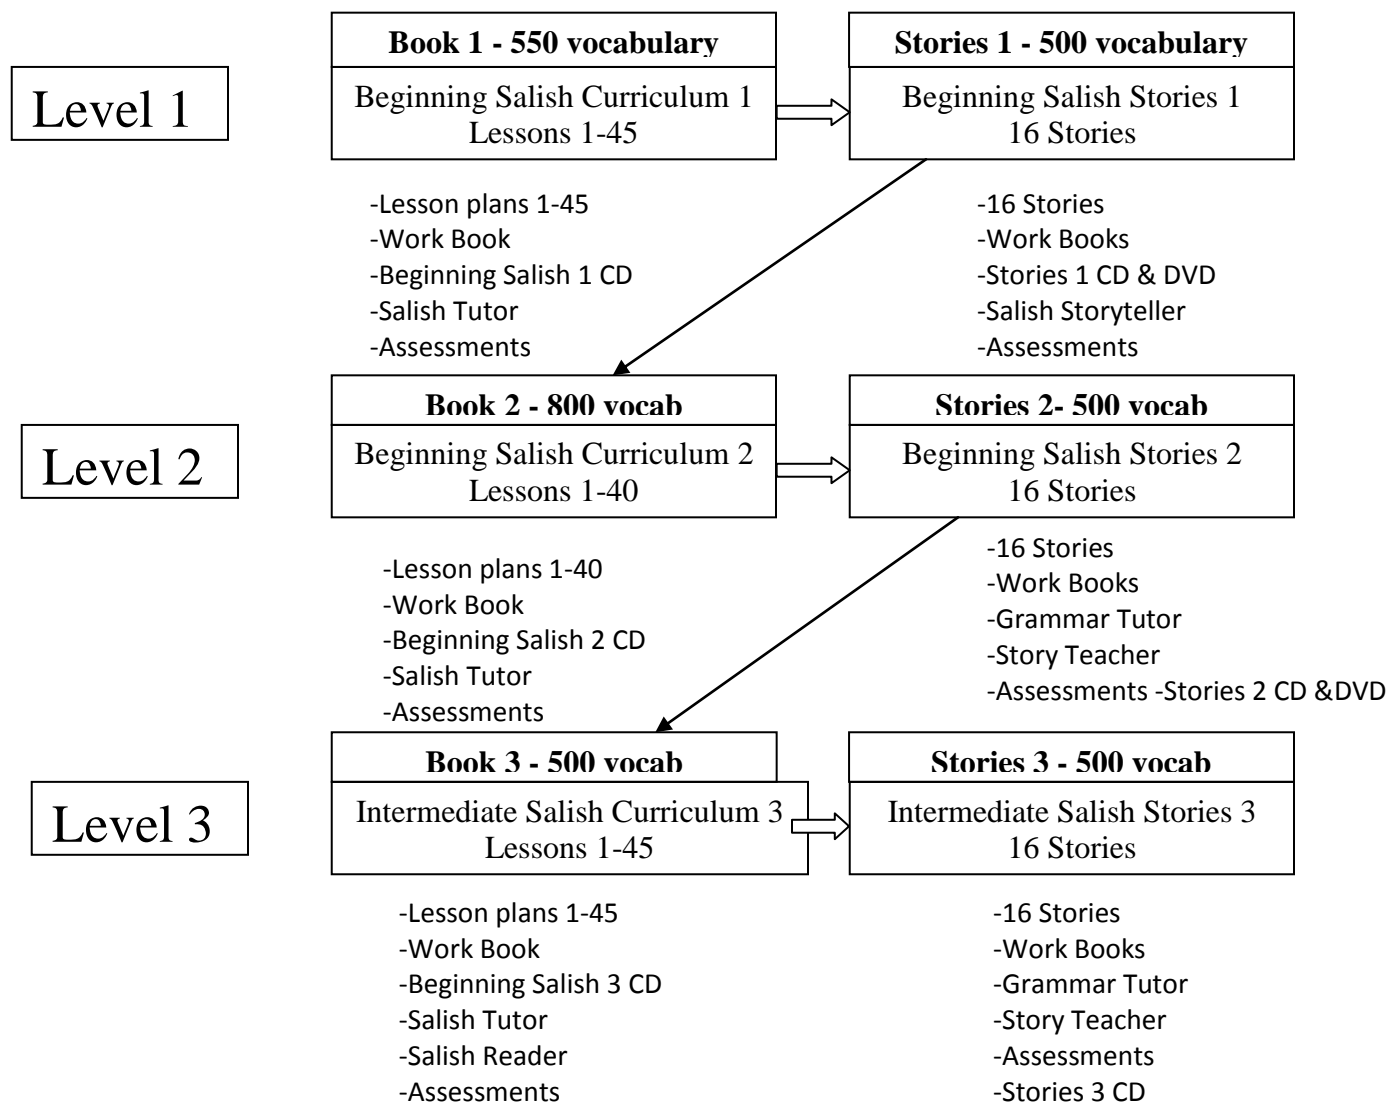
Level 1

Book 1 - 550 vocabulary
Beginning Salish Curriculum 1
Lessons 1-45

Stories 1 - 500 vocabulary
Beginning Salish Stories 1
16 Stories

-Lesson plans 1-45
-Work Book
-Beginning Salish 1 CD
-Salish Tutor
-Assessments

-16 Stories
-Work Books
-Stories 1 CD & DVD
-Salish Storyteller
-Assessments

Level 2

Book 2 - 800 vocab
Beginning Salish Curriculum 2
Lessons 1-40

Stories 2- 500 vocab
Beginning Salish Stories 2
16 Stories

-Lesson plans 1-40
-Work Book
-Beginning Salish 2 CD
-Salish Tutor
-Assessments

-16 Stories
-Work Books
-Grammar Tutor
-Story Teacher
-Assessments -Stories 2 CD &DVD

Level 3

Book 3 - 500 vocab
Intermediate Salish Curriculum 3
Lessons 1-45

Stories 3 - 500 vocab
Intermediate Salish Stories 3
16 Stories

-Lesson plans 1-45
-Work Book
-Beginning Salish 3 CD
-Salish Tutor
-Salish Reader
-Assessments

-16 Stories
-Work Books
-Grammar Tutor
-Story Teacher
-Assessments
-Stories 3 CD